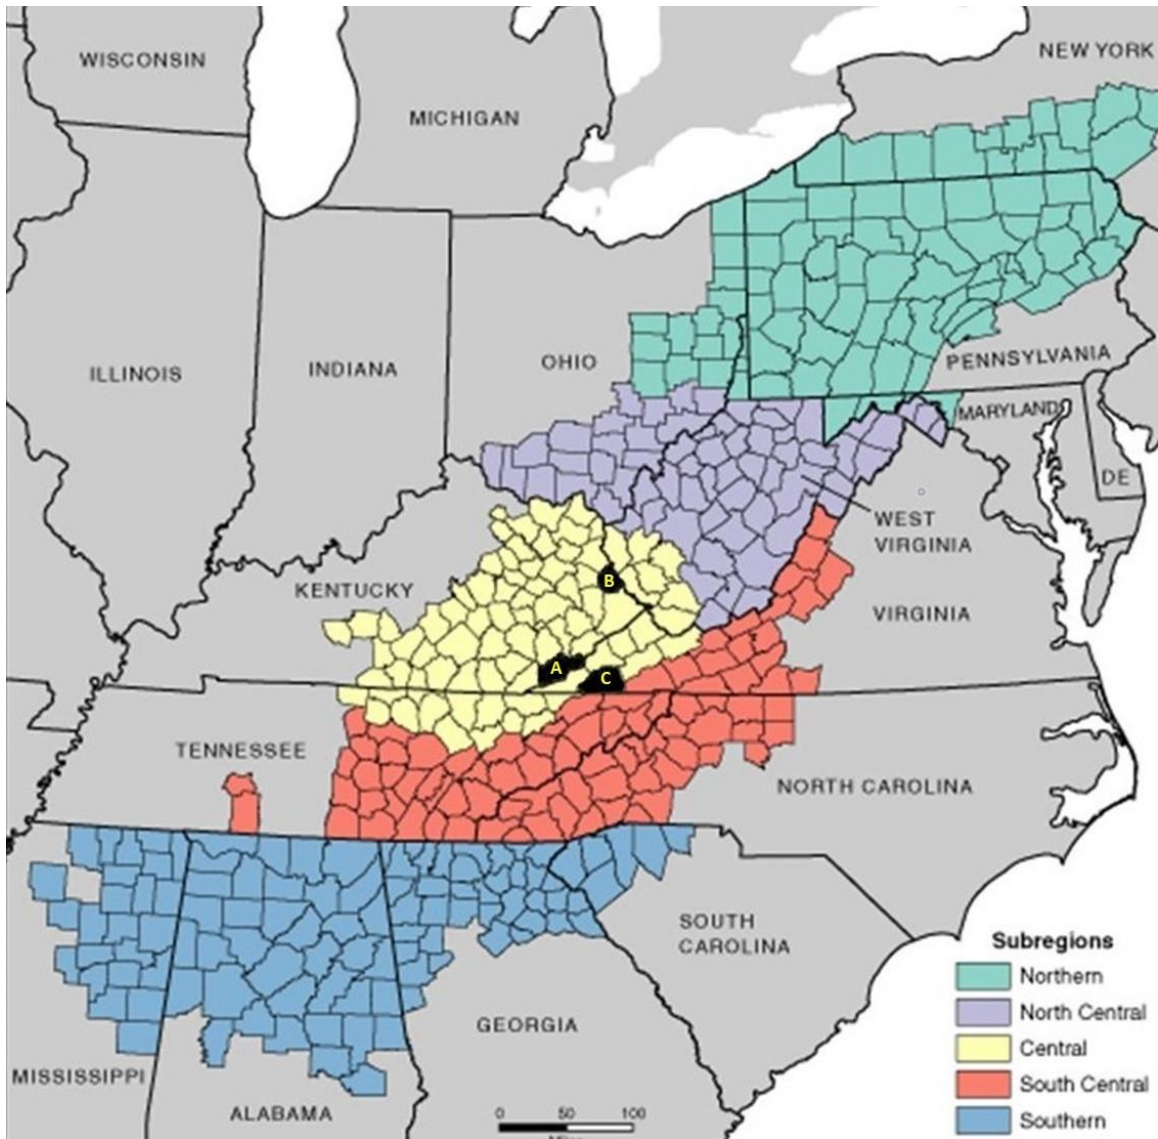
WISCONSIN

MICHIGAN

NEW YORK

ILLINOIS

INDIANA

OHIO

PENNSYLVANIA

MARYLAND

DE

WEST VIRGINIA

KENTUCKY

B

VIRGINIA

A

C

TENNESSEE

NORTH CAROLINA

SOUTH CAROLINA

GEORGIA

MISSISSIPPI

ALABAMA

0 50 100

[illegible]

Subregions
Northern
North Central
Central
South Central
Southern